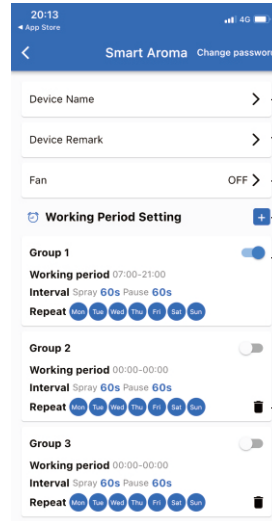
20:13
◀ App Store
4G

<
Smart Aroma
Change passwor

Device Name
>

Device Remark
>

Fan
OFF >

Working Period Setting
+

Group 1
Working period 07:00-21:00
Interval Spray 60s Pause 60s
Repeat Mon Tue Wed Thu Fri Sat Sun

Group 2
Working period 00:00-00:00
Interval Spray 60s Pause 60s
Repeat Mon Tue Wed Thu Fri Sat Sun

Group 3
Working period 00:00-00:00
Interval Spray 60s Pause 60s
Repeat Mon Tue Wed Thu Fri Sat Sun